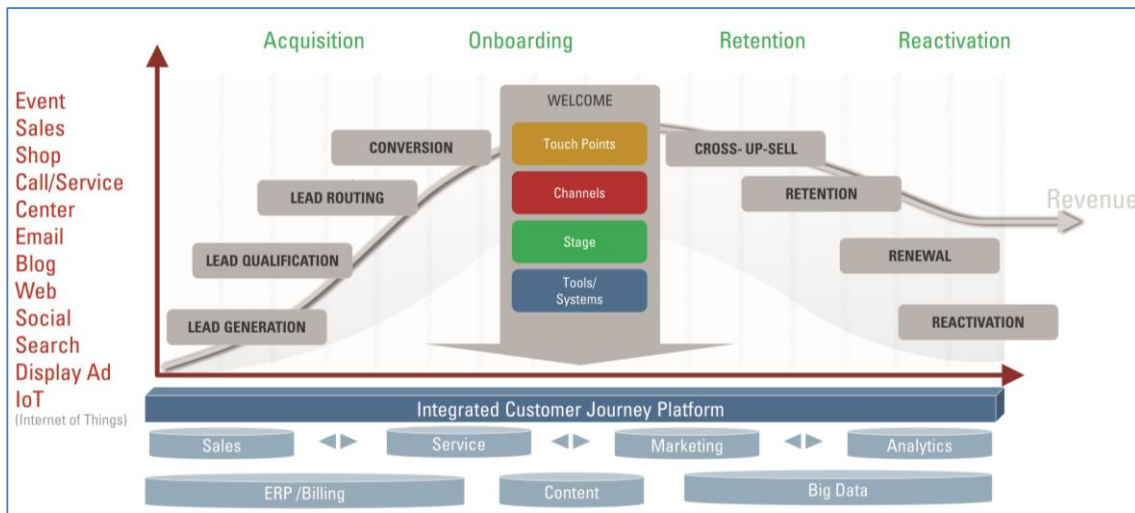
Acquisition Onboarding Retention Reactivation

Event
Sales
Shop
Call/Service Center
Email
Blog
Web
Social
Search
Display Ad
IoT
(Internet of Things)

WELCOME
Touch Points
Channels
Stage
Tools/ Systems

CONVERSION
LEAD ROUTING
LEAD QUALIFICATION
LEAD GENERATION

CROSS- UP-SELL
RETENTION
RENEWAL
REACTIVATION

Revenue

Integrated Customer Journey Platform

Sales
Service
Marketing
Analytics
ERP /Billing
Content
Big Data